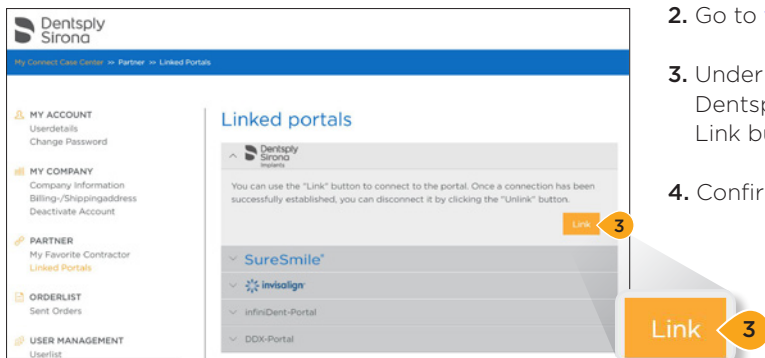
Dentsply Sirona

My Connect Case Center >> Partner >> Linked Portals

MY ACCOUNT
Userdetails
Change Password

MY COMPANY
Company Information
Billing-/Shippingaddress
Deactivate Account

PARTNER
My Favorite Contractor
Linked Portals

ORDERLIST
Sent Orders

USER MANAGEMENT
Userlist

Linked portals

Dentsply Sirona Implants

You can use the "Link" button to connect to the portal. Once a connection has been successfully established, you can disconnect it by clicking the "Unlink" button.

Link 3

SureSmile®

invisalign

infiniDent-Portal

DDX-Portal

Link 3

2. Go to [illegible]

3. Under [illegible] Dentsp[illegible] Link bu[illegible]

4. Confir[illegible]